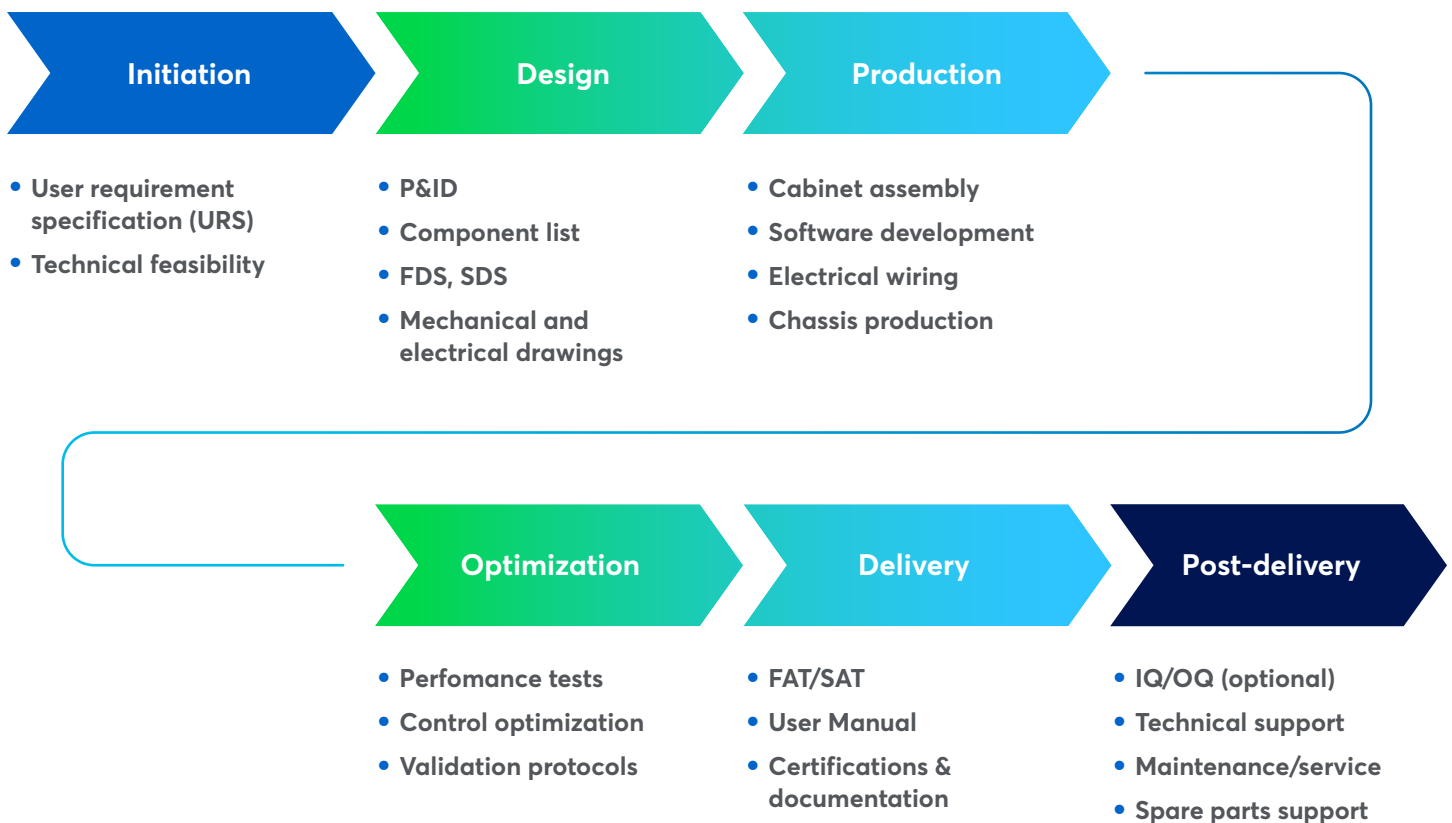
Initiation

• User requirement specification (URS)
• Technical feasibility

Design

• P&ID
• Component list
• FDS, SDS
• Mechanical and electrical drawings

Production

• Cabinet assembly
• Software development
• Electrical wiring
• Chassis production

Optimization

• Perfomance tests
• Control optimization
• Validation protocols

Delivery

• FAT/SAT
• User Manual
• Certifications & documentation

Post-delivery

• IQ/OQ (optional)
• Technical support
• Maintenance/service
• Spare parts support